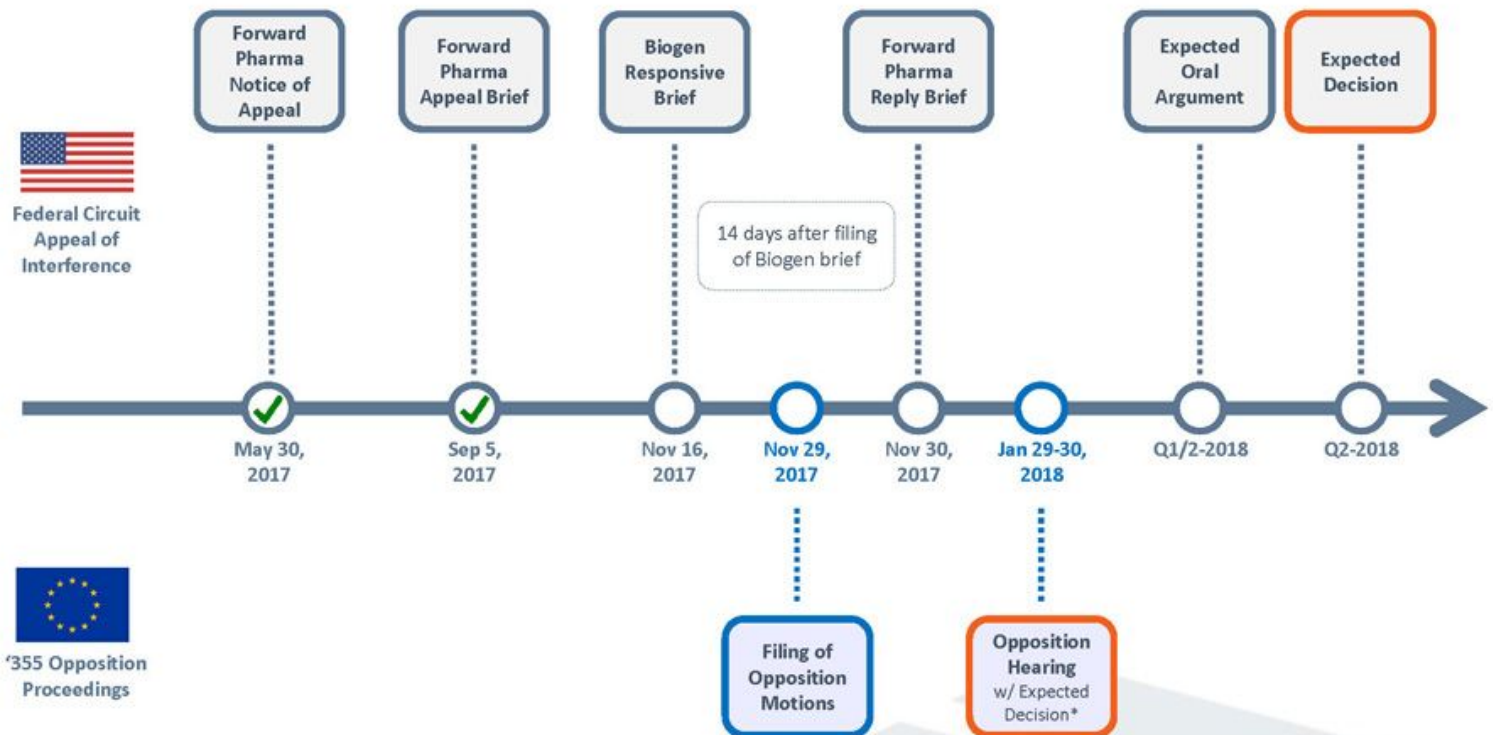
Forward Pharma Notice of Appeal

Forward Pharma Appeal Brief

Biogen Responsive Brief

Forward Pharma Reply Brief

Expected Oral Argument

Expected Decision

Federal Circuit Appeal of Interference

14 days after filing of Biogen brief

May 30, 2017

Sep 5, 2017

Nov 16, 2017

Nov 29, 2017

Nov 30, 2017

Jan 29-30, 2018

Q1/2-2018

Q2-2018

'355 Opposition Proceedings

Filing of Opposition Motions

Opposition Hearing w/ Expected Decision*